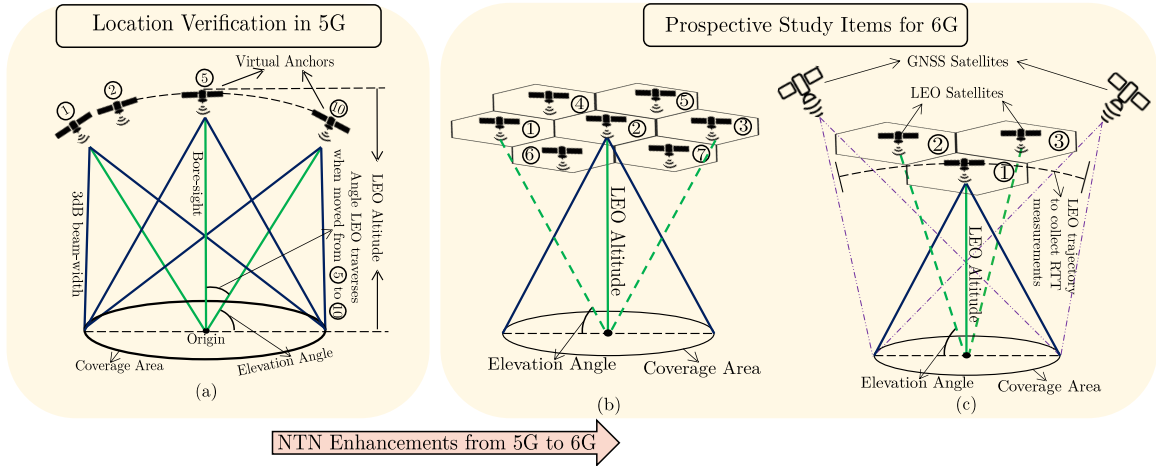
Location Verification in 5G

Virtual Anchors

1 2 5 10

3dB beam-width

Bore-sight

Angle LEO traverses when moved from 5 to 10

LEO Altitude

Origin

Coverage Area

Elevation Angle

(a)

Prospective Study Items for 6G

4 5 1 2 3 6 7

LEO Altitude

Elevation Angle

Coverage Area

(b)

GNSS Satellites

LEO Satellites

2 3 1

LEO trajectory to collect RTT measurements

LEO Altitude

Elevation Angle

Coverage Area

(c)

NTN Enhancements from 5G to 6G